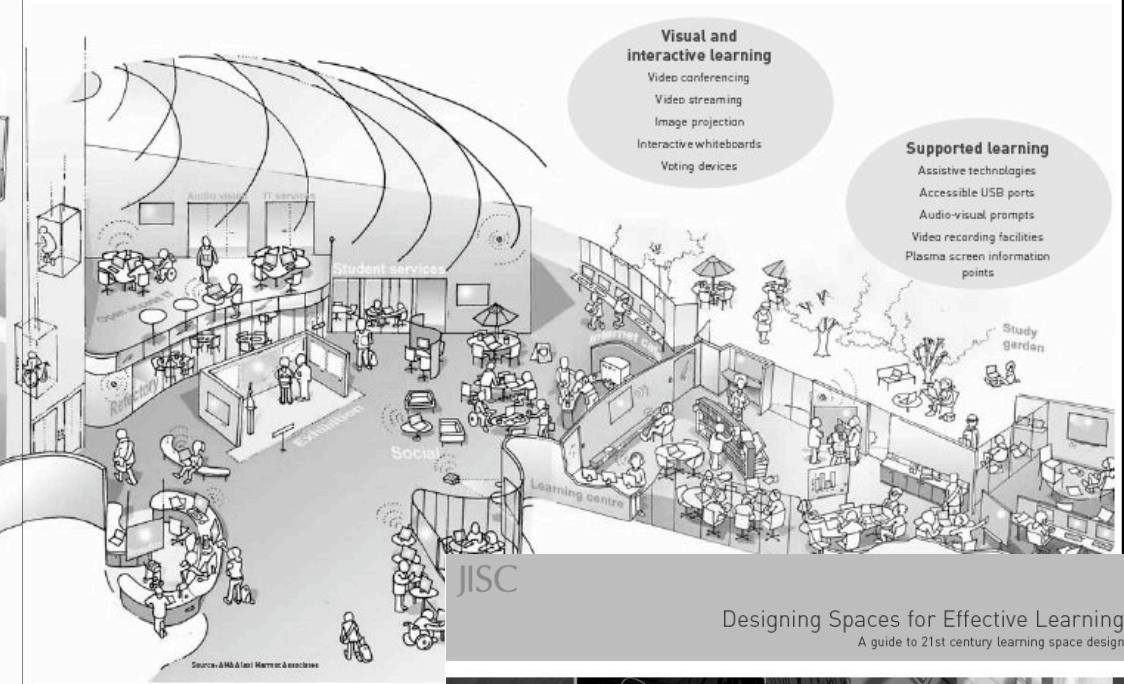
Visual and interactive learning
Video conferencing
Video streaming
Image projection
Interactive whiteboards
Voting devices

Supported learning
Assistive technologies
Accessible USB ports
Audio-visual prompts
Video recording facilities
Plasma screen information points

Audio visual
IT services
Student services
Open access IT
Refectory
Exhibition
Social
Internet café
Learning centre
Study garden

Source: AMA Alexi Marmot Associates

JISC
Designing Spaces for Effective Learning
A guide to 21st century learning space design